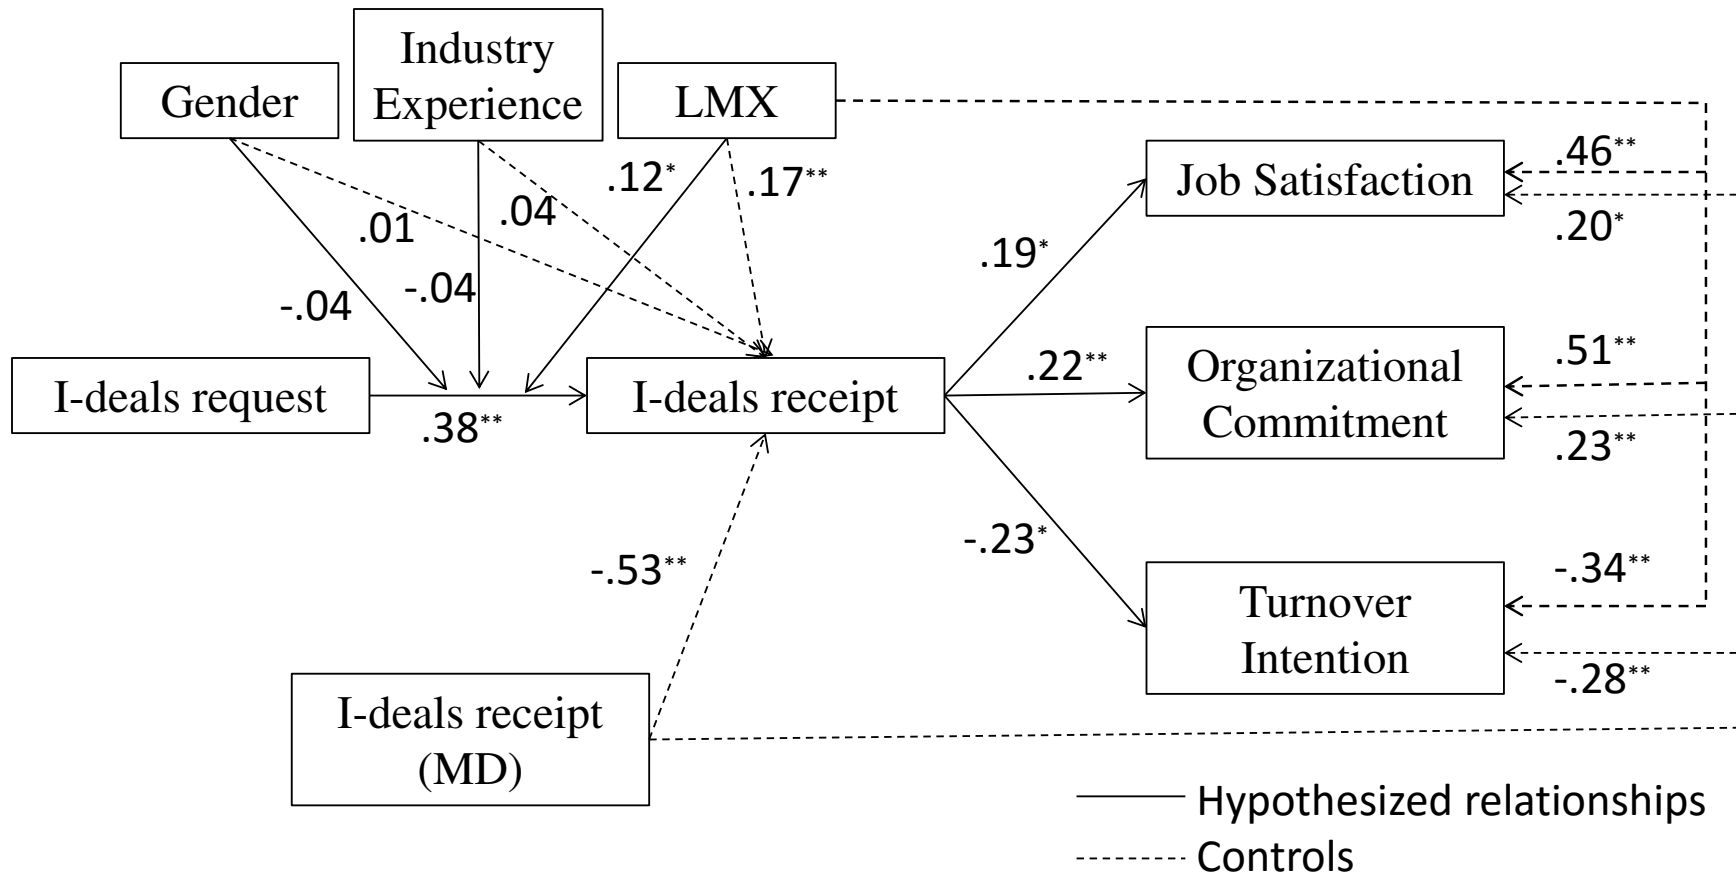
Gender

Industry Experience

LMX

.01

.04

-.04

-.04

.12*

.17**

Job Satisfaction

.46**

.20*

.19*

I-deals request

.38**

I-deals receipt

.22**

Organizational Commitment

.51**

.23**

-.23*

-.53**

Turnover Intention

-.34**

-.28**

I-deals receipt (MD)

Hypothesized relationships

Controls